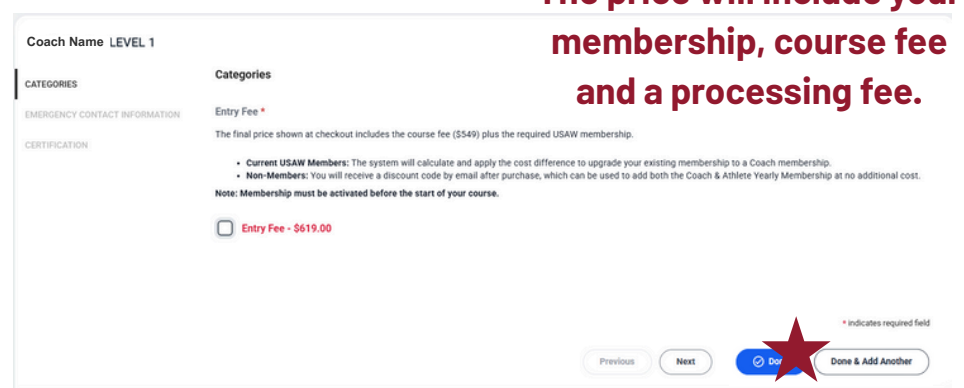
The price will include your membership, course fee and a processing fee.

Coach Name LEVEL 1

CATEGORIES

EMERGENCY CONTACT INFORMATION

CERTIFICATION

Categories

Entry Fee *

The final price shown at checkout includes the course fee ($549) plus the required USAW membership.

- **Current USAW Members:** The system will calculate and apply the cost difference to upgrade your existing membership to a Coach membership.
- **Non-Members:** You will receive a discount code by email after purchase, which can be used to add both the Coach & Athlete Yearly Membership at no additional cost.

**Note: Membership must be activated before the start of your course.**

Entry Fee - $619.00

* indicates required field

Previous Next Do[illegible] Done & Add Another